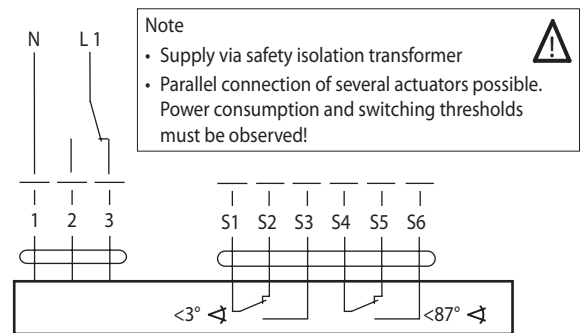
N L 1

Note

- Supply via safety isolation transformer
- Parallel connection of several actuators possible. Power consumption and switching thresholds must be observed!

1 2 3

S1 S2 S3 S4 S5 S6

<3° ∢

<87° ∢